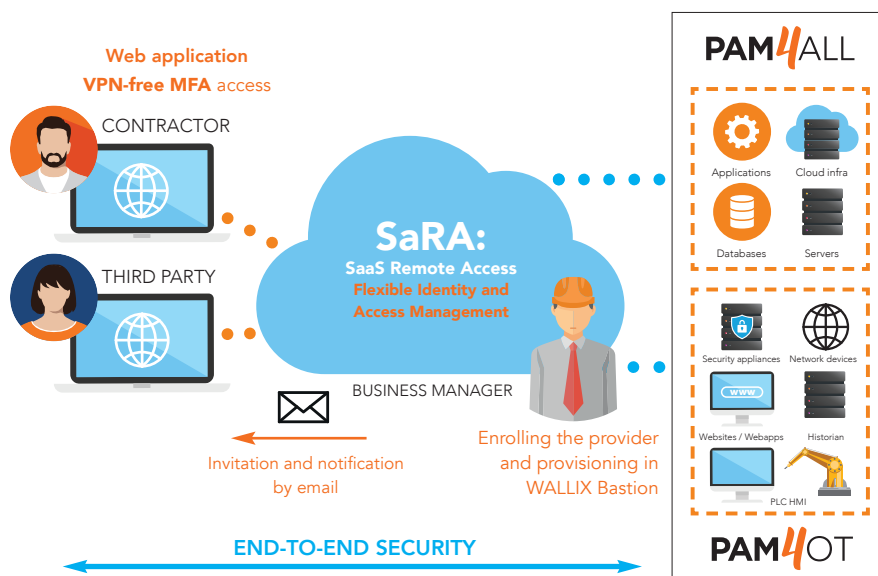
Web application
VPN-free MFA access

CONTRACTOR

THIRD PARTY

SaRA:
SaaS Remote Access
Flexible Identity and Access Management

BUSINESS MANAGER

Invitation and notification by email

Enrolling the provider and provisioning in WALLIX Bastion

PAM4ALL

Applications
Cloud infra
Databases
Servers

Security appliances
Network devices
www
Websites / Webapps
Historian
PLC HMI

PAM4OT

END-TO-END SECURITY